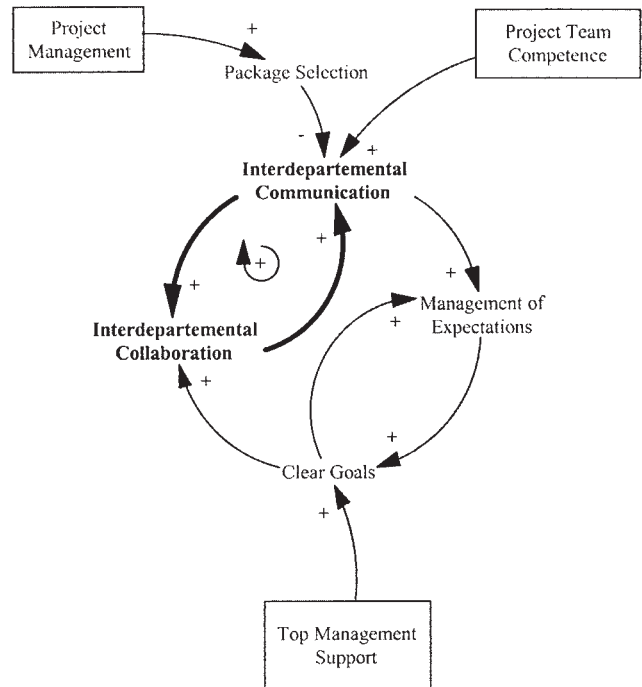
Project Management

+

Package Selection

Project Team Competence

-

+

**Interdepartemental Communication**

+

+

+

+

Management of Expectations

+

**Interdepartemental Collaboration**

+

+

Clear Goals

+

Top Management Support